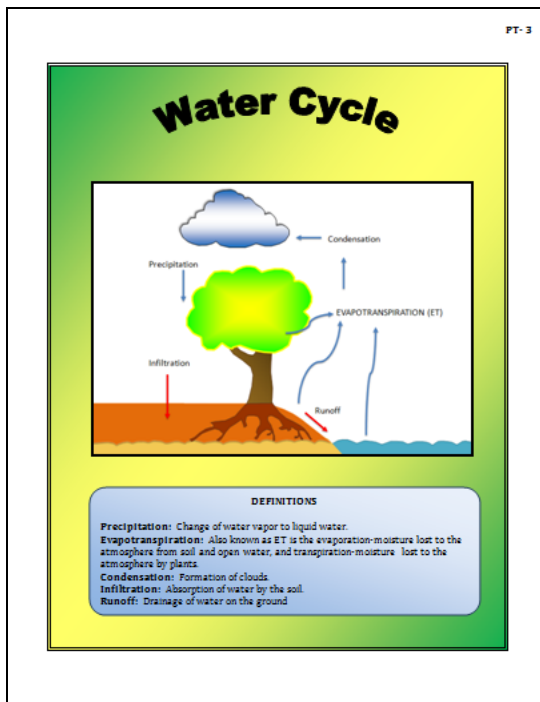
PT- 3

Water Cycle

Condensation

Precipitation

EVAPOTRANSPIRATION (ET)

Infiltration

Runoff

DEFINITIONS

Precipitation: Change of water vapor to liquid water.
Evapotranspiration: Also known as ET is the evaporation-moisture lost to the atmosphere from soil and open water, and transpiration-moisture lost to the atmosphere by plants.
Condensation: Formation of clouds.
Infiltration: Absorption of water by the soil.
Runoff: Drainage of water on the ground